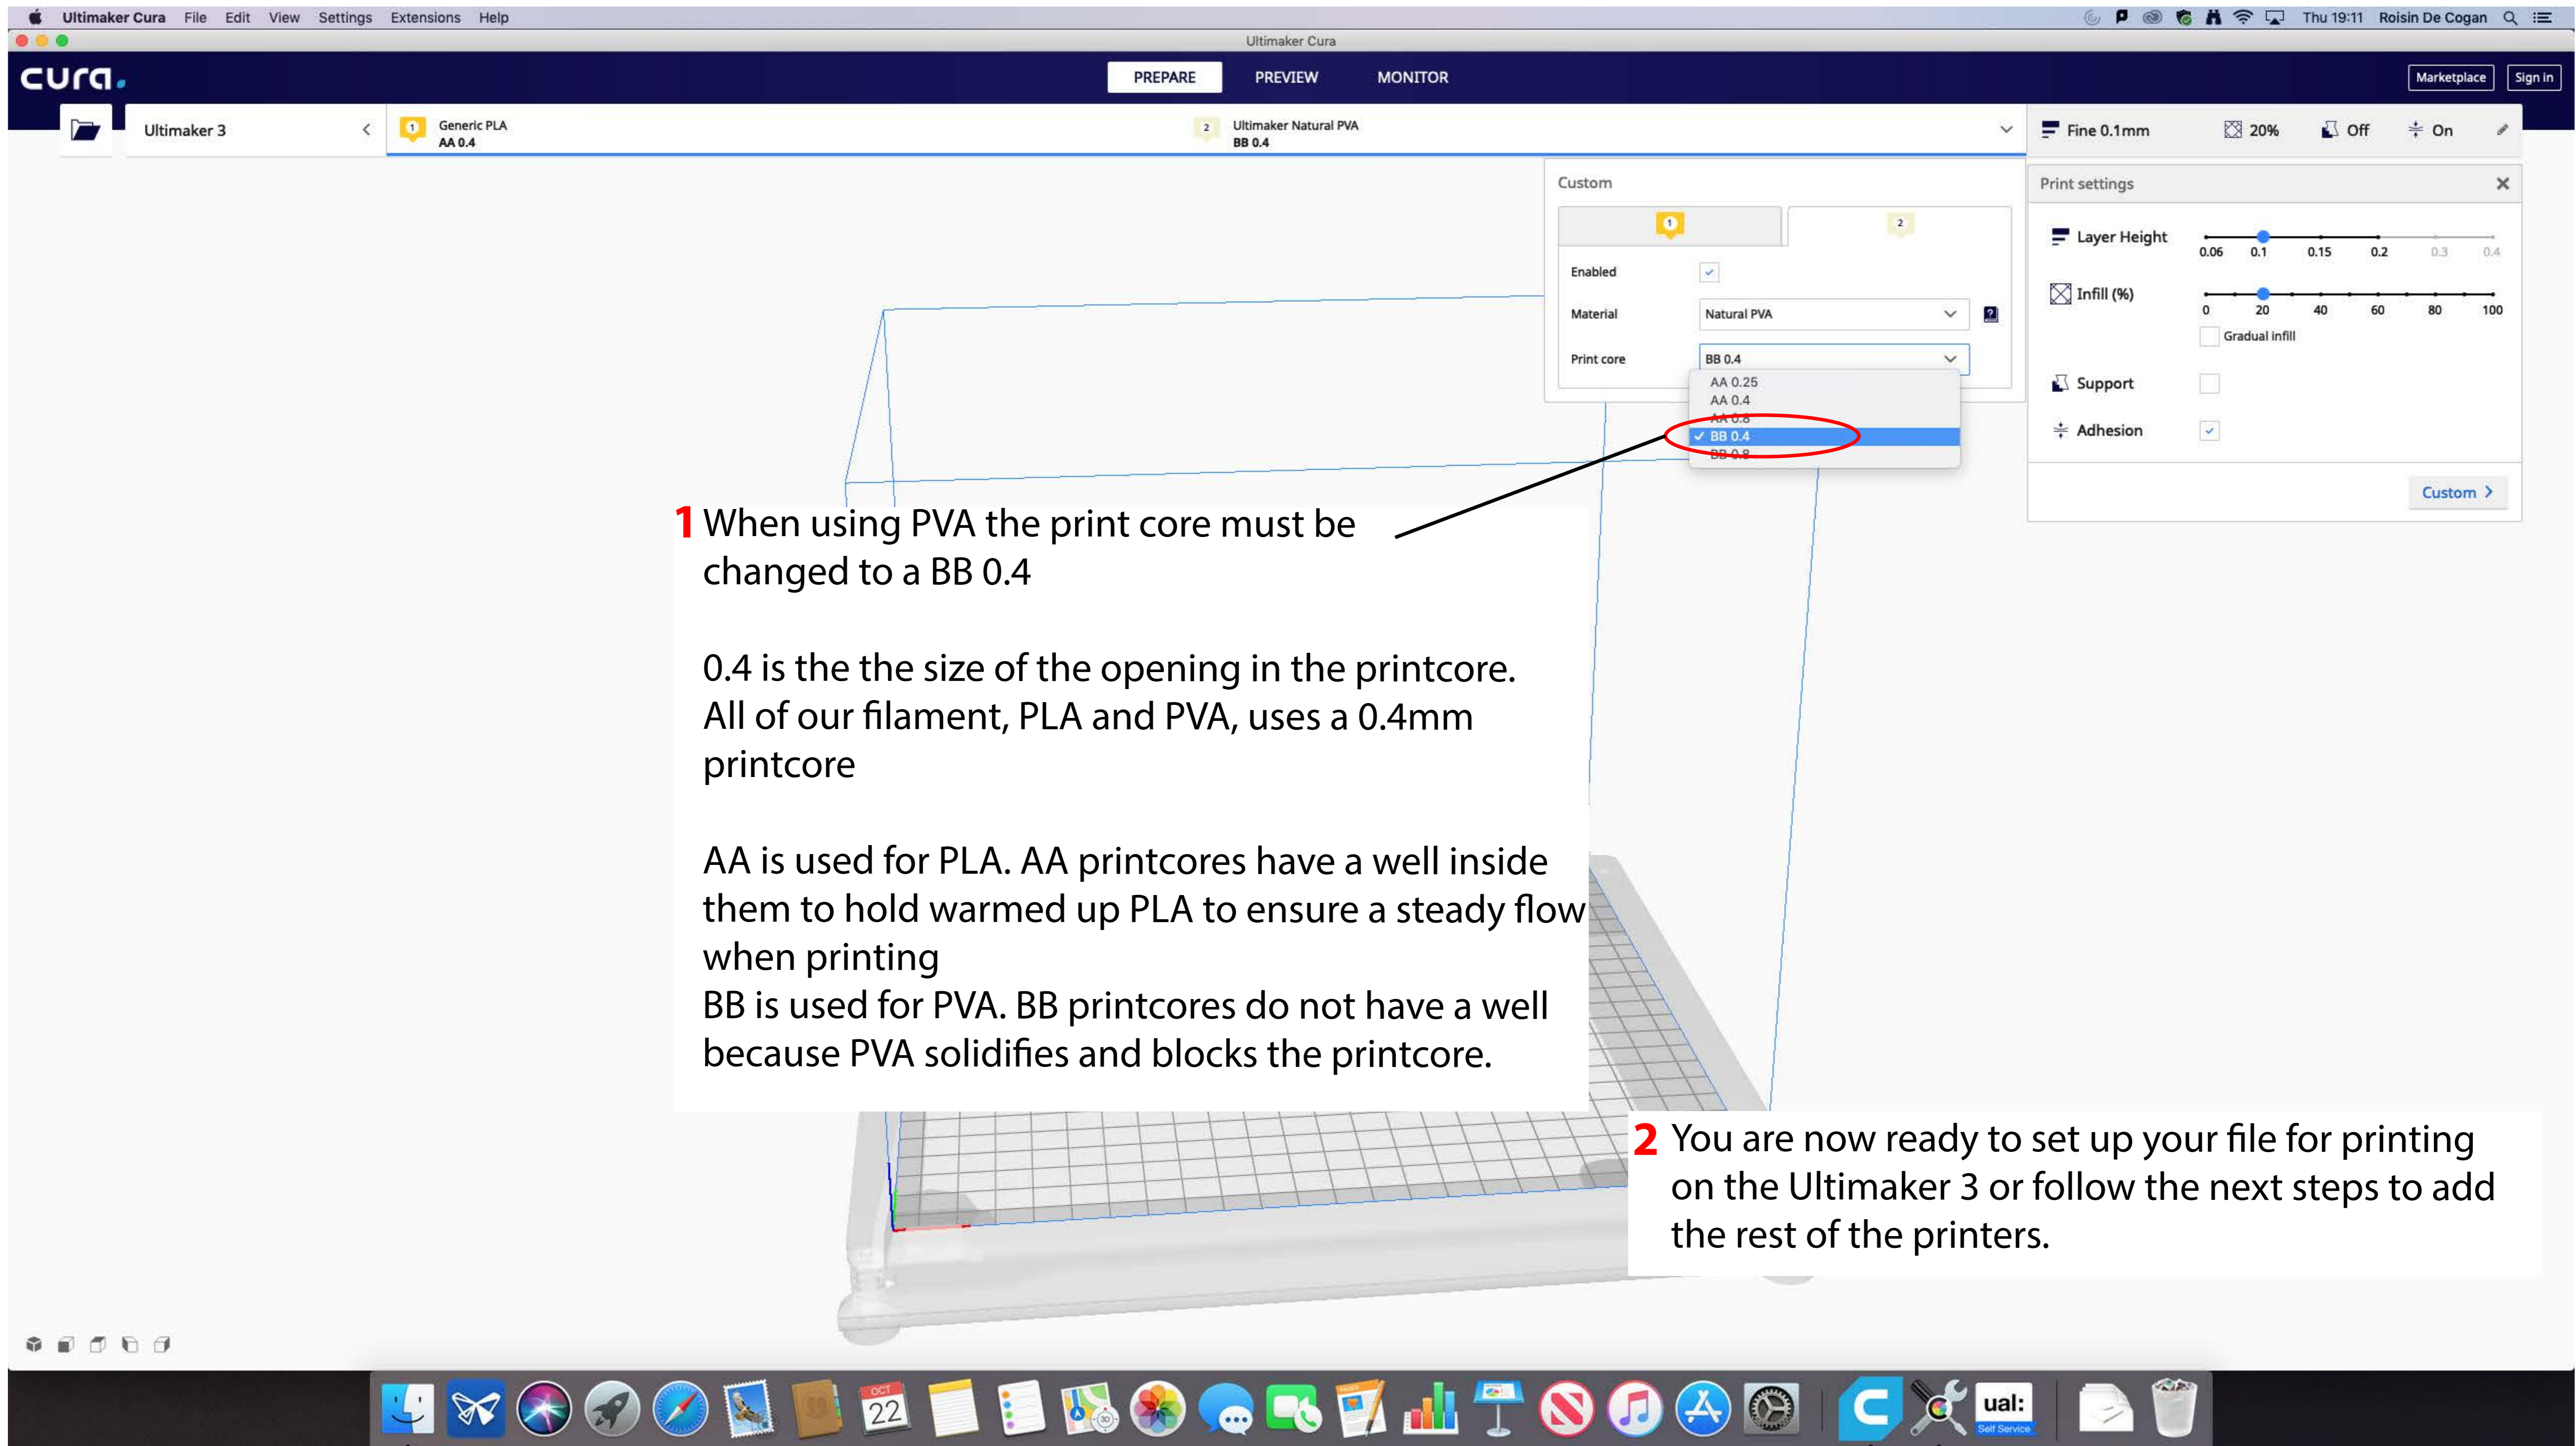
Ultimaker Cura File Edit View Settings Extensions Help

Thu 19:11 Roisin De Cogan

Ultimaker Cura

cura.

PREPARE PREVIEW MONITOR

Marketplace Sign in

Ultimaker 3

1 Generic PLA AA 0.4

2 Ultimaker Natural PVA BB 0.4

Fine 0.1mm 20% Off On

Custom

1 2

Enabled

Material Natural PVA

Print core BB 0.4

AA 0.25
AA 0.4
AA 0.8
✓ BB 0.4
BB 0.8

Print settings

Layer Height 0.06 0.1 0.15 0.2 0.3 0.4

Infill (%) 0 20 40 60 80 100

Gradual infill

Support

Adhesion

Custom >

1 When using PVA the print core must be changed to a BB 0.4

0.4 is the the size of the opening in the printcore. All of our filament, PLA and PVA, uses a 0.4mm printcore

AA is used for PLA. AA printcores have a well inside them to hold warmed up PLA to ensure a steady flow when printing
BB is used for PVA. BB printcores do not have a well because PVA solidifies and blocks the printcore.

2 You are now ready to set up your file for printing on the Ultimaker 3 or follow the next steps to add the rest of the printers.

OCT 22

ual: Self Service